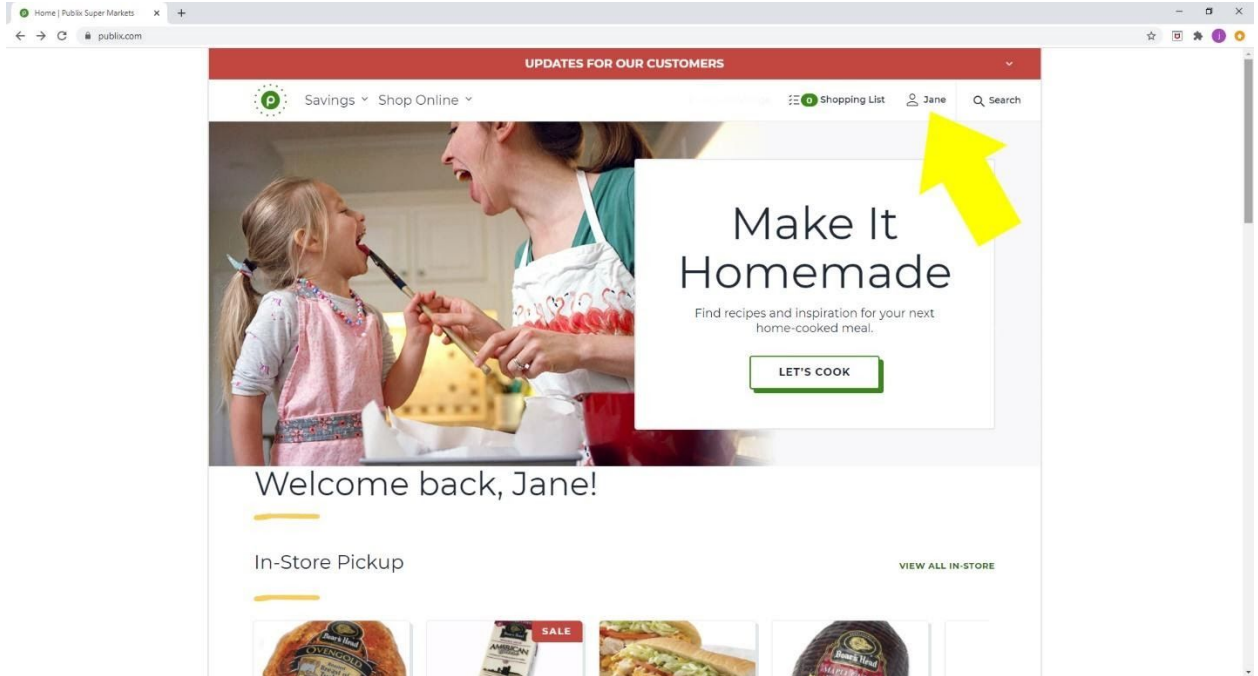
Home | Publix Super Markets

publix.com

UPDATES FOR OUR CUSTOMERS

Savings Shop Online

0 Shopping List

Jane

Search

Make It Homemade

Find recipes and inspiration for your next home-cooked meal.

LET'S COOK

Welcome back, Jane!

In-Store Pickup

VIEW ALL IN-STORE

SALE

Boar's Head

OVENGOLD

AMERICAN

Boar's Head